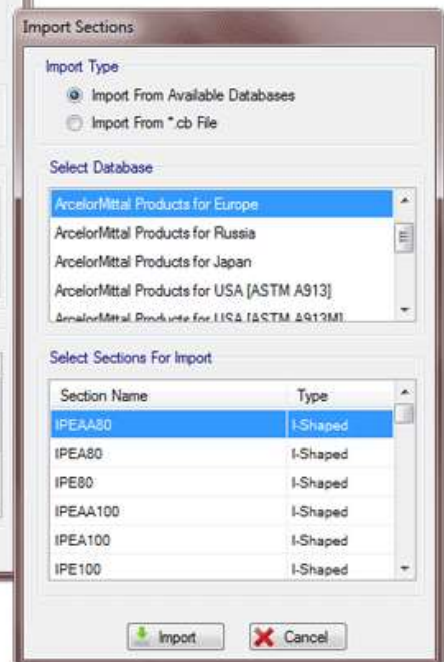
Import Sections

Import Type

Import From Available Databases

Import From *.cb File

Select Database

ArcelorMittal Products for Europe
ArcelorMittal Products for Russia
ArcelorMittal Products for Japan
ArcelorMittal Products for USA [ASTM A913]
ArcelorMittal Products for USA [ASTM A913M]

Select Sections For Import

| Section Name | Type |
|---|---|
| IPEAA80 | I-Shaped |
| IPEA80 | I-Shaped |
| IPE80 | I-Shaped |
| IPEAA100 | I-Shaped |
| IPEA100 | I-Shaped |
| IPE100 | I-Shaped |

Import

Cancel